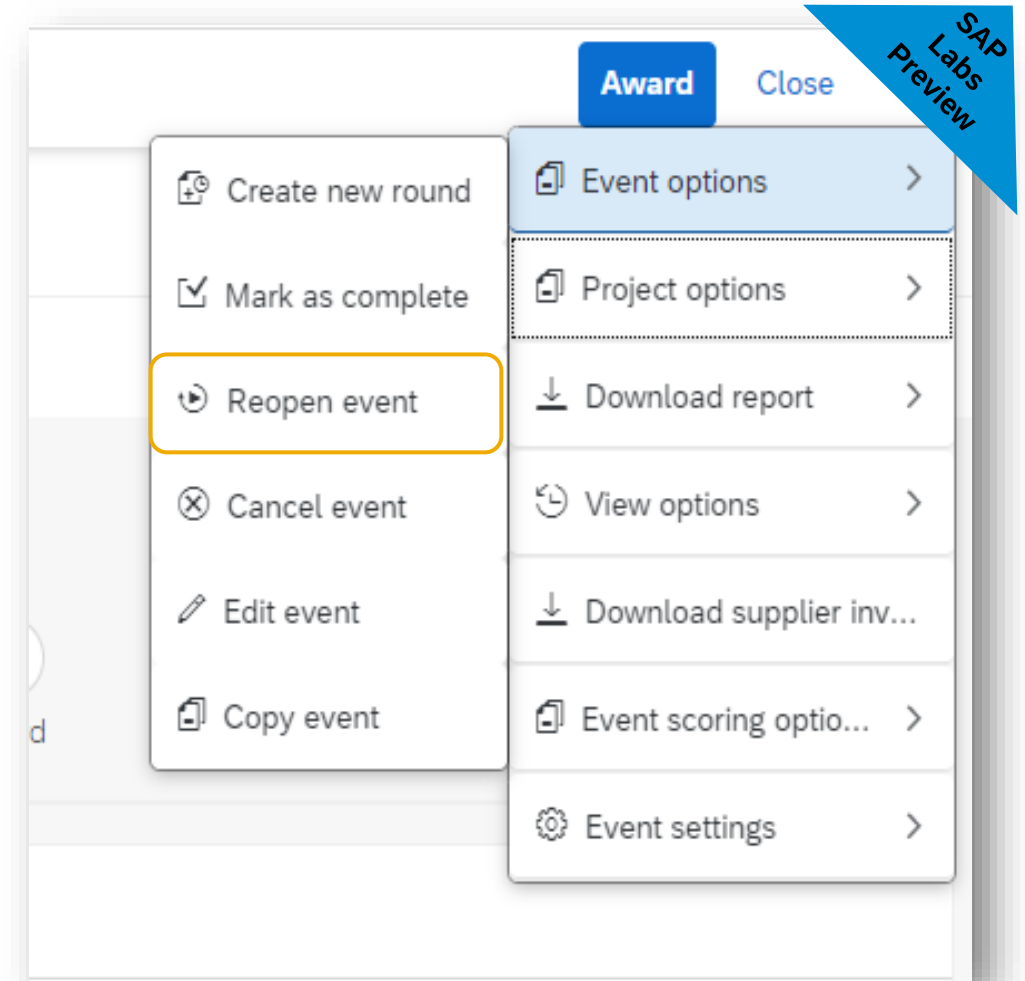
Award Close

SAP Labs Preview

Create new round
Mark as complete
Reopen event
Cancel event
Edit event
Copy event

Event options >
Project options >
Download report >
View options >
Download supplier inv...
Event scoring optio... >
Event settings >

d